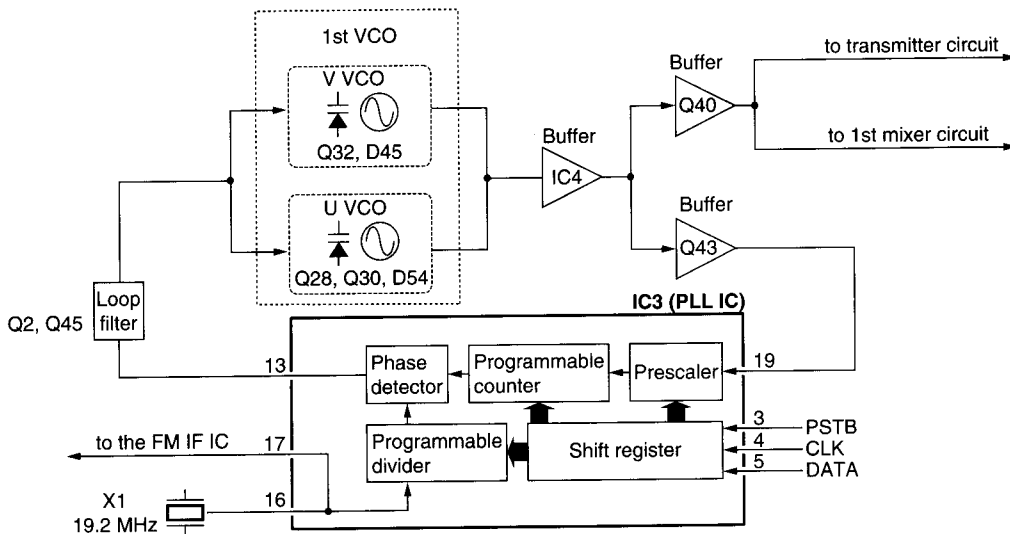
1st VCO

V VCO
Q32, D45

U VCO
Q28, Q30, D54

Buffer
IC4

Buffer
Q40

to transmitter circuit

to 1st mixer circuit

Buffer
Q43

Q2, Q45
Loop filter

IC3 (PLL IC)

13
Phase detector

Programmable counter

Prescaler
19

to the FM IF IC
17
Programmable divider

Shift register

3 PSTB
4 CLK
5 DATA

X1
19.2 MHz
16